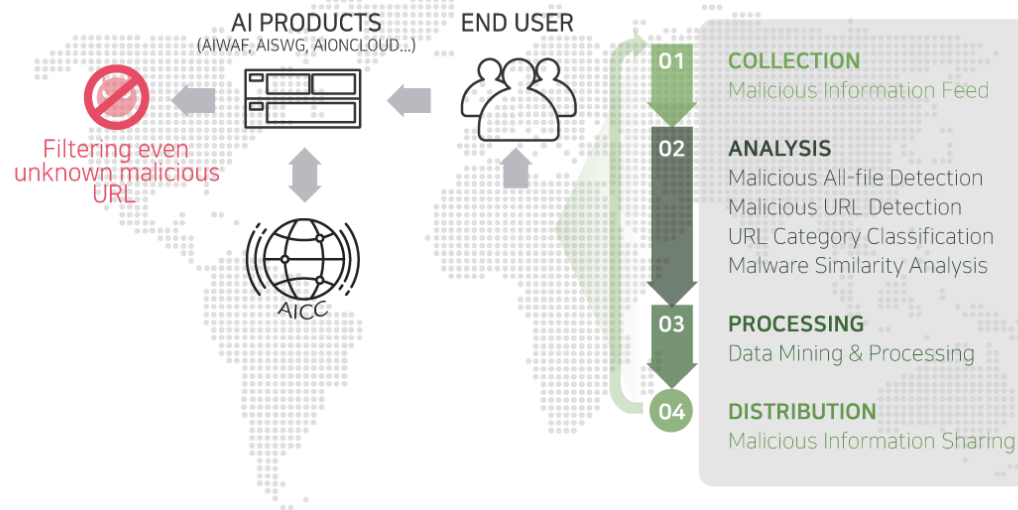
AI PRODUCTS
(AIWAF, AISWG, AIONCLOUD...)

END USER

Filtering even unknown malicious URL

AICC

01
COLLECTION
Malicious Information Feed

02
ANALYSIS
Malicious All-file Detection
Malicious URL Detection
URL Category Classification
Malware Similarity Analysis

03
PROCESSING
Data Mining & Processing

04
DISTRIBUTION
Malicious Information Sharing